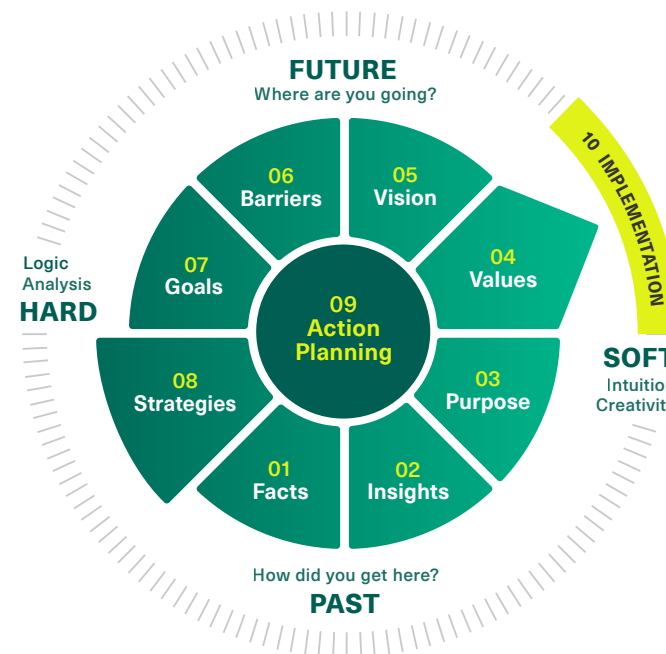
FUTURE
Where are you going?

10 IMPLEMENTATION

Logic
Analysis
HARD

06
Barriers

05
Vision

04
Values

07
Goals

09
Action
Planning

08
Strategies

03
Purpose

01
Facts

02
Insights

SOFT
Intuitio
Creativit

How did you get here?
PAST